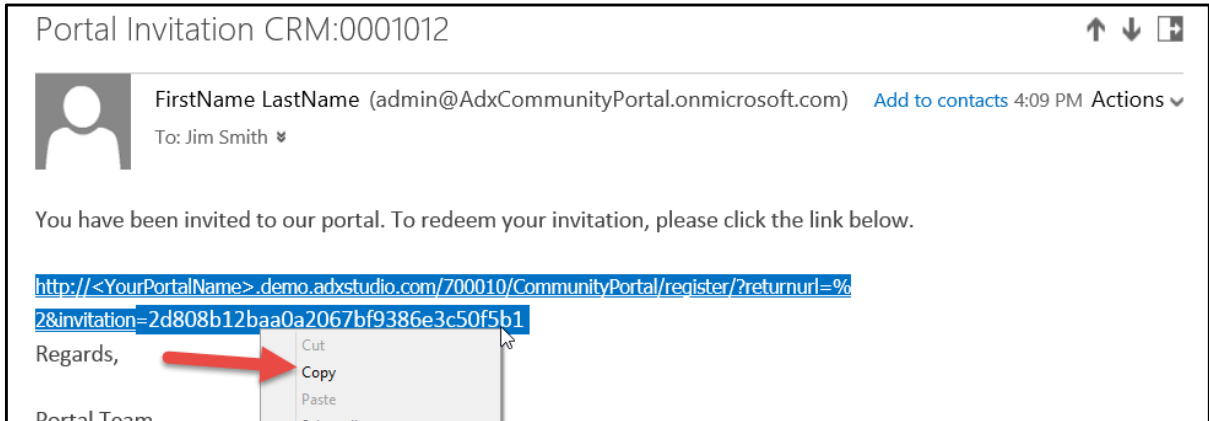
Portal Invitation CRM:0001012

FirstName LastName (admin@AdxCommunityPortal.onmicrosoft.com) Add to contacts 4:09 PM Actions

To: Jim Smith

You have been invited to our portal. To redeem your invitation, please click the link below.

http://<YourPortalName>.demo.adxstudio.com/700010/CommunityPortal/register/?returnurl=%2&invitation=2d808b12baa0a2067bf9386e3c50f5b1

Regards,

Cut
Copy
Paste

Portal Team